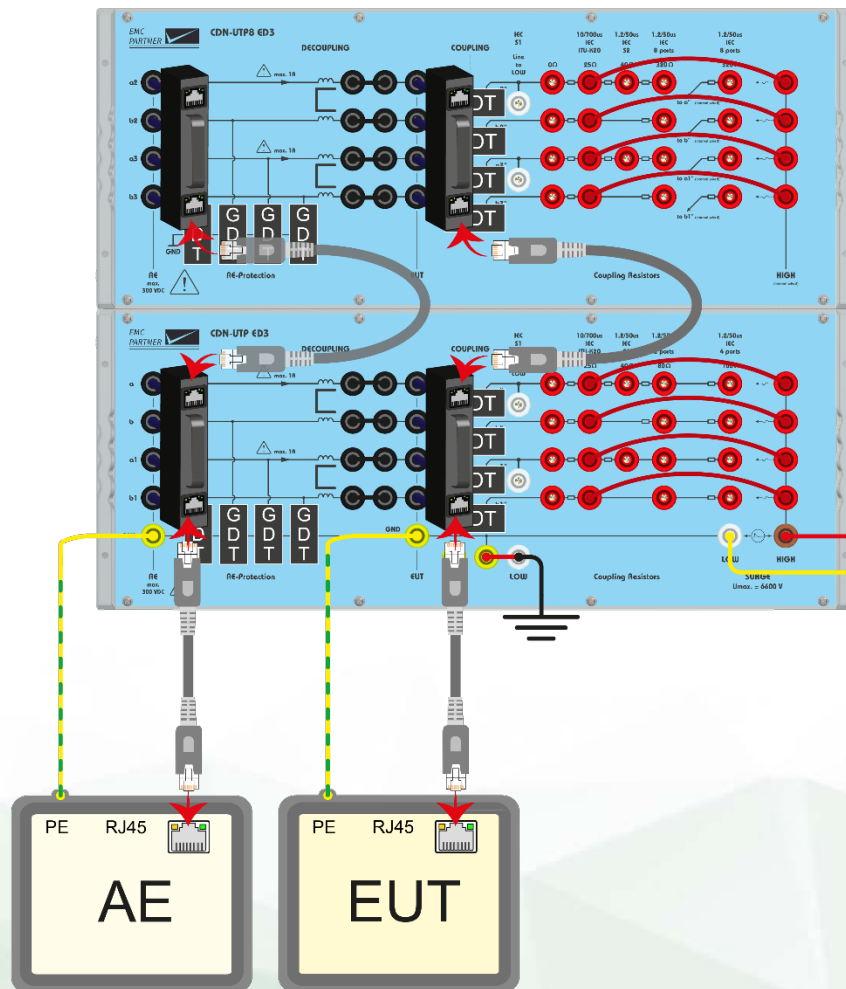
EMC PARTNER
CDN-UTP8 ED3
DECOUPLING
COUPLING
IEC S1
Line to LOW
10/700us IEC ITU-K20
1.2/50us IEC S2
1.2/50us IEC 8 ports
1.2/50us IEC 8 ports
0Ω
25Ω
200Ω
a2
b2
a3
b3
max. 1A
max. 1A
GND
G D T
G D T
G D T
AE max. 300 VDC
AE-Protection
EUT
Coupling Resistors
HIGH

EMC PARTNER
CDN-UTP ED3
DECOUPLING
COUPLING
IEC S1
10/700us IEC ITU-K20
1.2/50us IEC
1.2/50us IEC 2 ports
1.2/50us IEC 4 ports
LOW
25Ω
80Ω
a
b
a1
b1
max. 1A
max. 1A
G D T
G D T
G D T
GND
AE max. 300 VDC
AE-Protection
EUT
LOW
Coupling Resistors
LOW
HIGH
SURGE
Umax. = 6600 V

PE
RJ45
AE

PE
RJ45
EUT